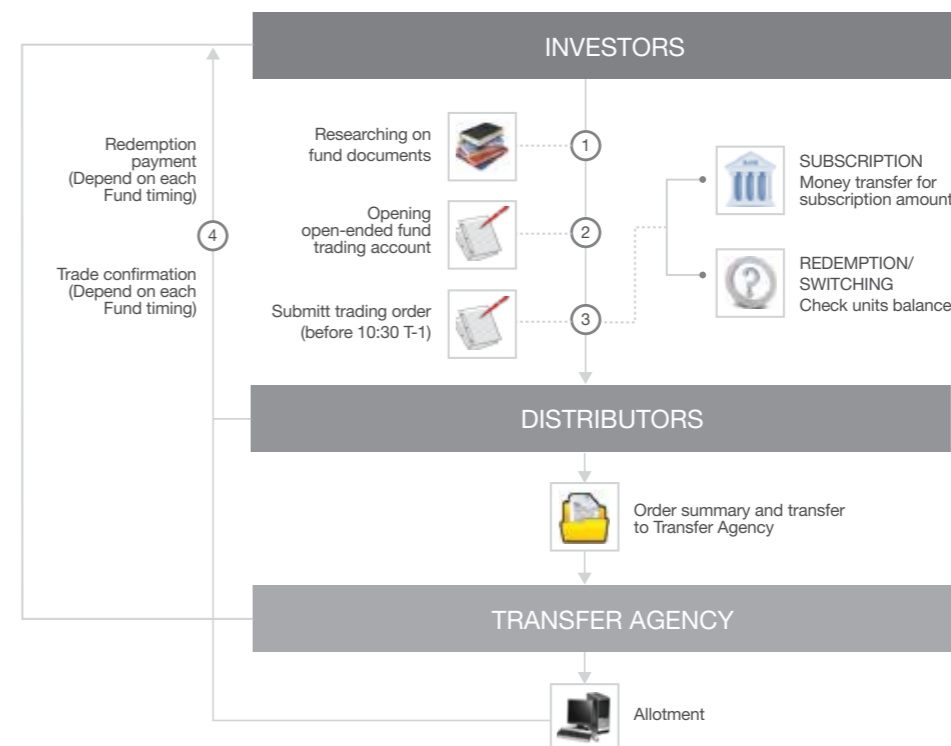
INVESTORS

Redemption payment (Depend on each Fund timing)

4

Trade confirmation (Depend on each Fund timing)

Researching on fund documents

1

Opening open-ended fund trading account

2

Submitt trading order (before 10:30 T-1)

3

SUBSCRIPTION
Money transfer for subscription amount

REDEMPTION/ SWITCHING
Check units balance

DISTRIBUTORS

Order summary and transfer to Transfer Agency

TRANSFER AGENCY

Allotment